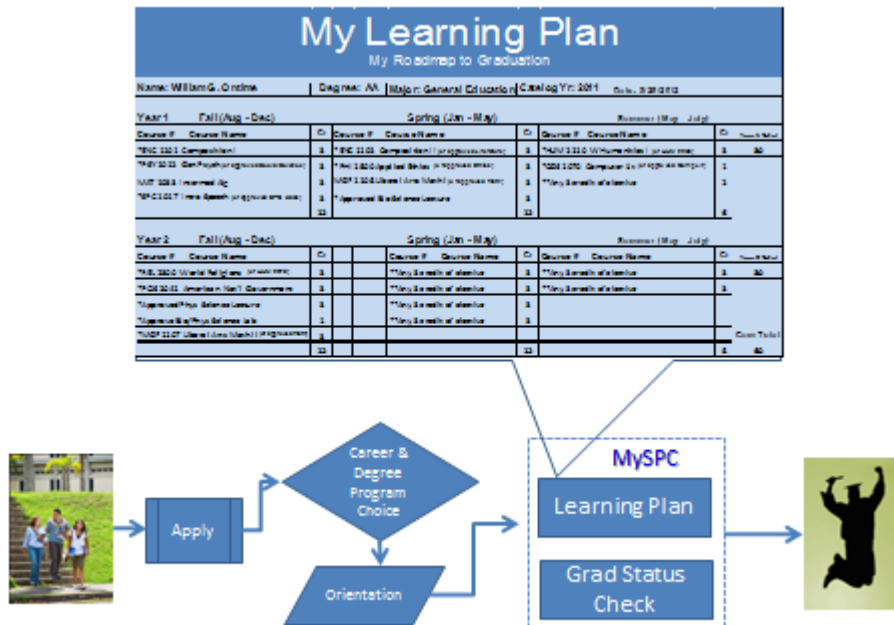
My Learning Plan
My Roadmap to Graduation

Name: William G. Online | Degree: AA | Major: General Education | Catalog Yr: 2011 Date: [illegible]

Year 1 Fall (Aug - Dec) Spring (Jan - May) Summer (May - July)

| Course # Course Name | Cr | Course # Course Name | Cr | Course # Course Name | Cr | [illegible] |
|---|---|---|---|---|---|---|
| *ENC 1101 Composition I | 3 | *ENC 1102 Composition II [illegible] | 3 | *HUM 2230 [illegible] | 3 | 30 |
| *PSY 2012 Gen Psych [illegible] | 3 | *PHI 1600 Applied Ethics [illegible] | 3 | *CGS 1070 Computer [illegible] | 3 | |
| MAT 1033 Intermed Alg | 3 | MGF 1106 Liberal Arts Math I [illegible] | 3 | **Any 3 credits of elective | 3 | |
| *SPC 1017 Intro Speech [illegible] | 3 | *Approved Biol Science Lecture | 3 | | | |
| | 12 | | 12 | | 6 | |

Year 2 Fall (Aug - Dec) Spring (Jan - May) Summer (May - July)

| Course # Course Name | Cr | Course # Course Name | Cr | Course # Course Name | Cr | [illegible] |
|---|---|---|---|---|---|---|
| *REL 2300 World Religions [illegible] | 3 | **Any 3 credits of elective | 3 | **Any 3 credits of elective | 3 | 30 |
| *POS 2041 American Nat'l Government | 3 | **Any 3 credits of elective | 3 | **Any 3 credits of elective | 3 | |
| *Approved Phys Science Lecture | 3 | **Any 3 credits of elective | 3 | | | |
| *Approved Bio/Phys Science lab | 1 | **Any 3 credits of elective | 3 | | | |
| *MGF 1107 Liberal Arts Math II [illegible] | 3 | | | | | Cum Total |
| | 13 | | 12 | | 6 | 60 |

Apply

Career & Degree Program Choice

Orientation

MySPC

Learning Plan

Grad Status Check